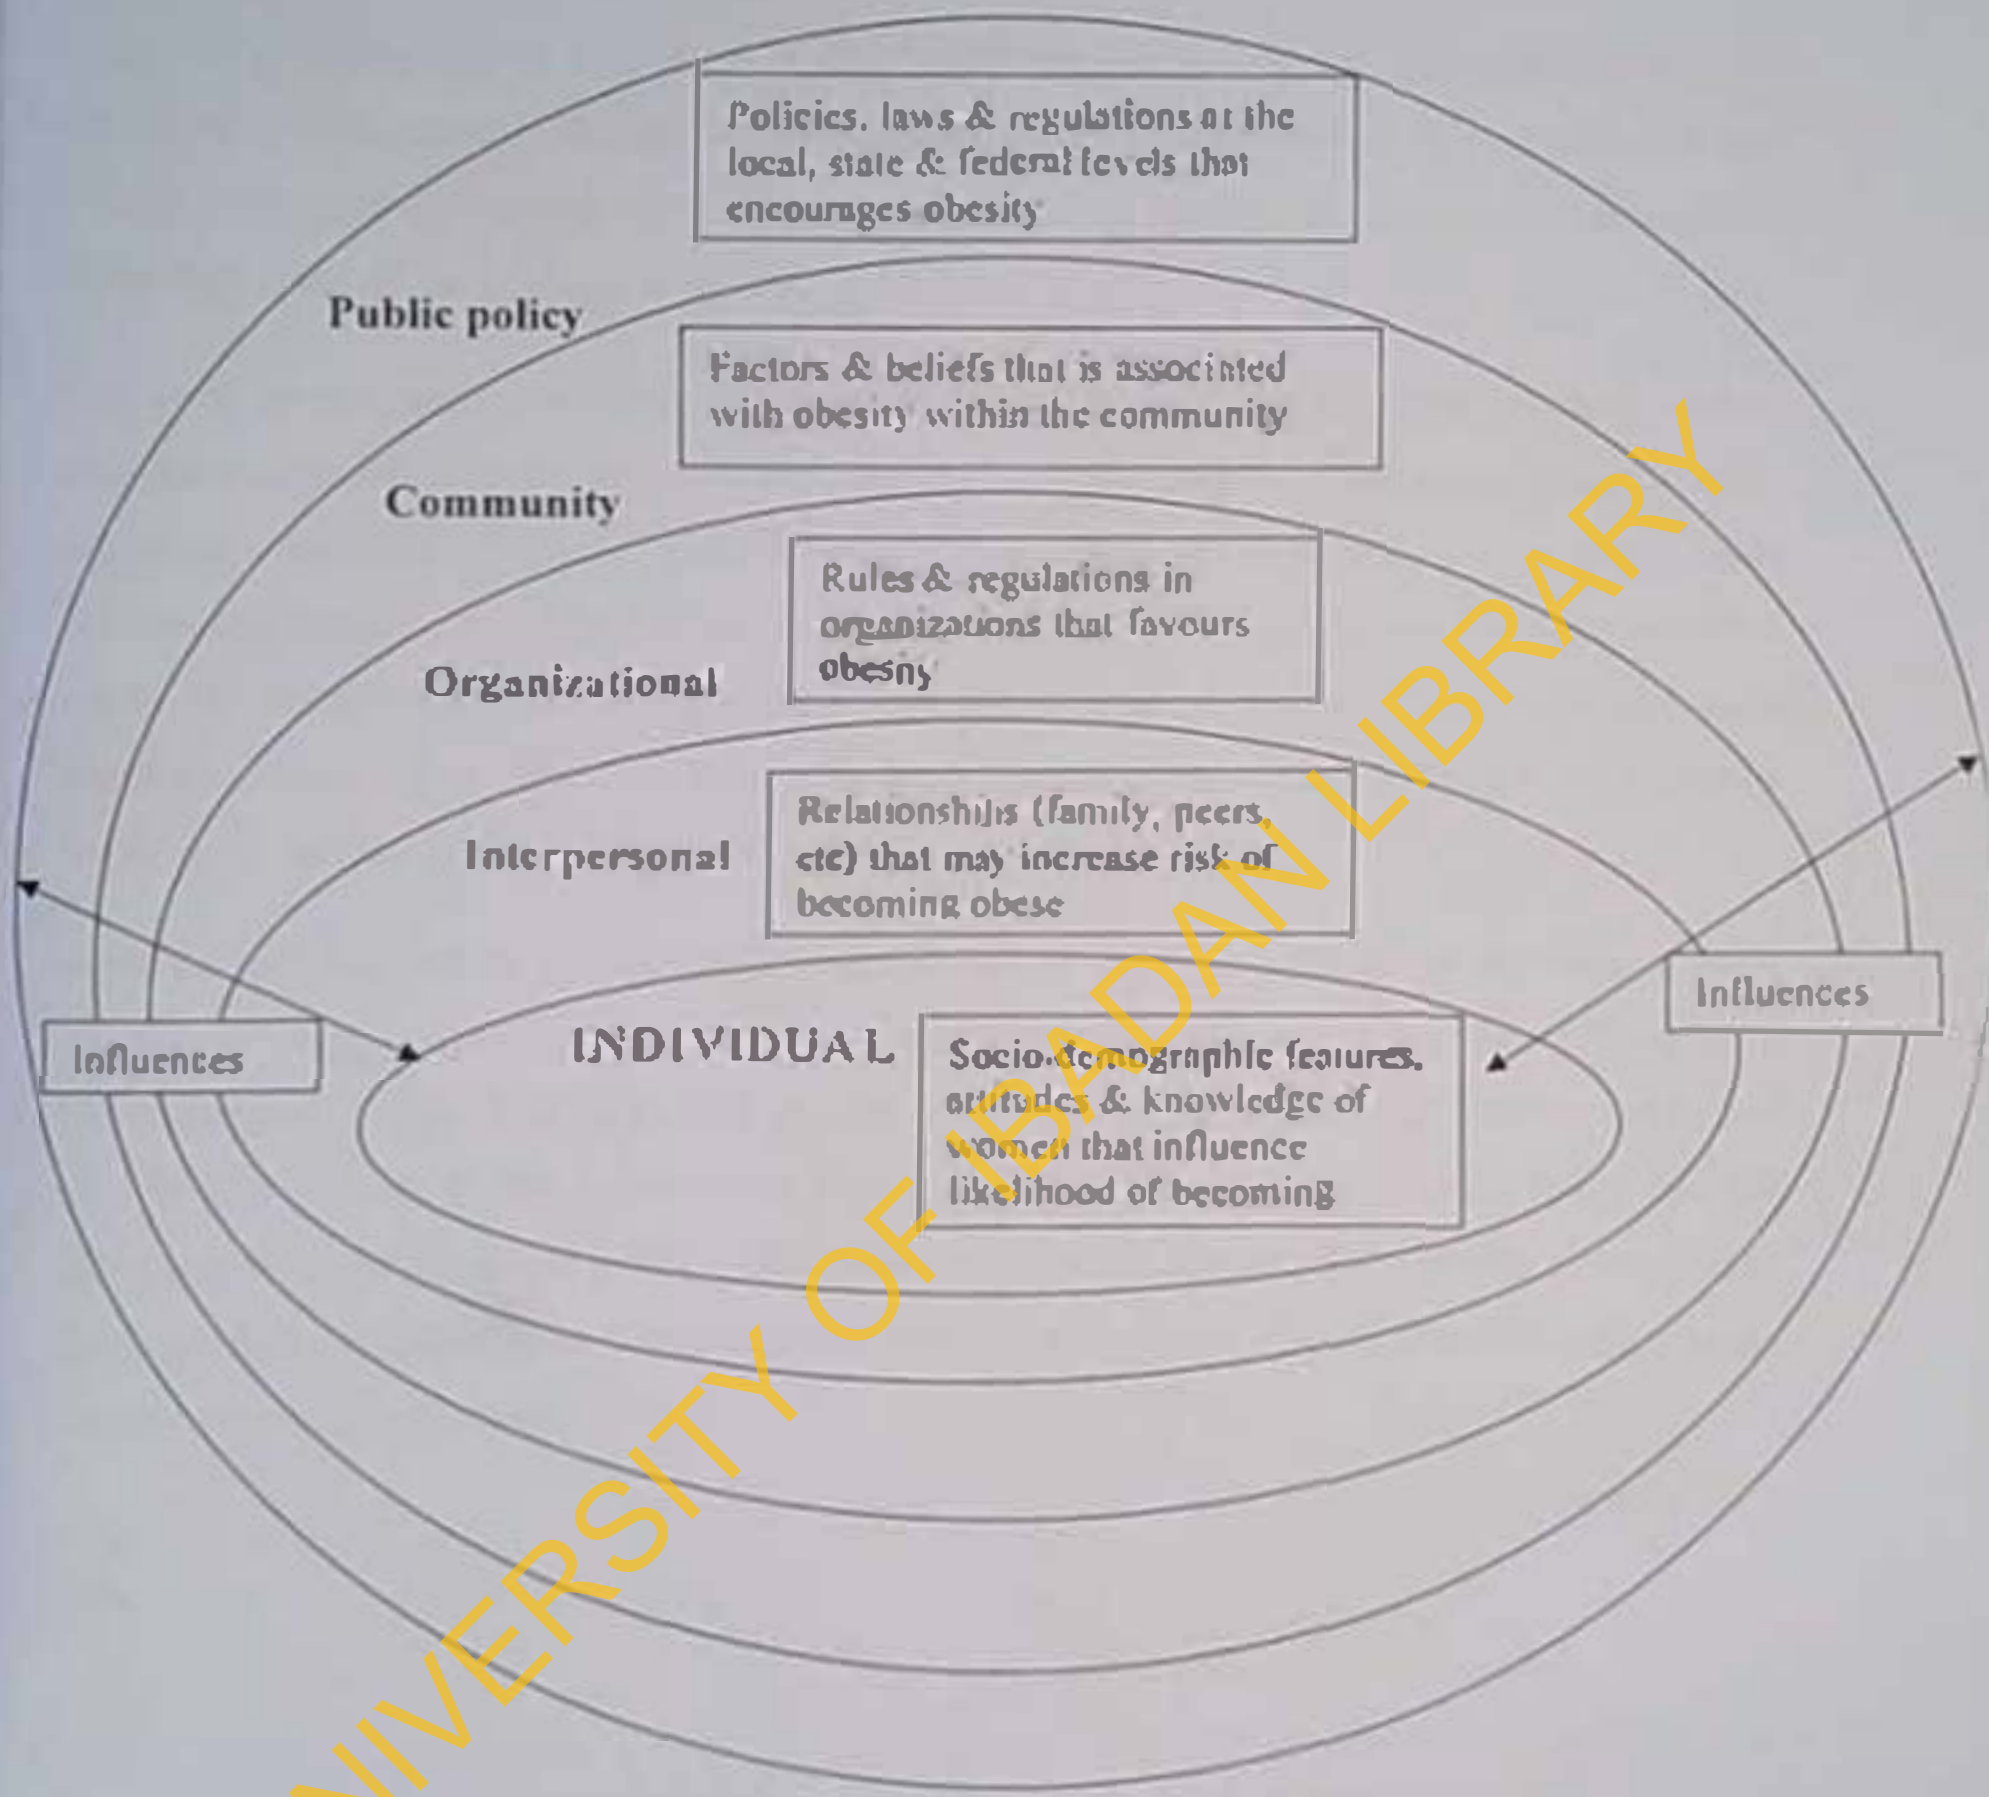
Policies, laws & regulations at the local, state & federal levels that encourages obesity

Public policy

Factors & beliefs that is associated with obesity within the community

Community

Rules & regulations in organizations that favours obesity

Organizational

Relationships (family, peers, etc) that may increase risk of becoming obese

Interpersonal

Influences

INDIVIDUAL

Socio-demographic features, attitudes & knowledge of women that influence likelihood of becoming

Influences

UNIVERSITY OF IBADAN LIBRARY